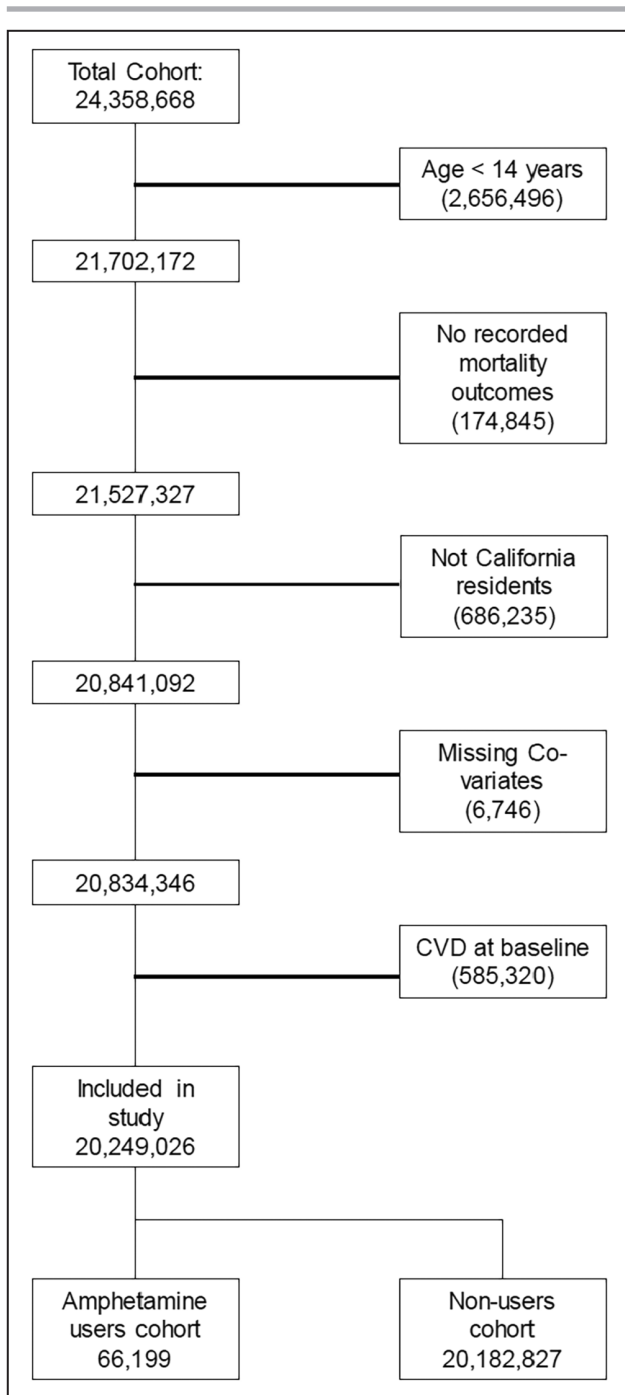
Total Cohort:
24,358,668

Age < 14 years
(2,656,496)

21,702,172

No recorded mortality outcomes
(174,845)

21,527,327

Not California residents
(686,235)

20,841,092

Missing Co-variates
(6,746)

20,834,346

CVD at baseline
(585,320)

Included in study
20,249,026

Amphetamine users cohort
66,199

Non-users cohort
20,182,827